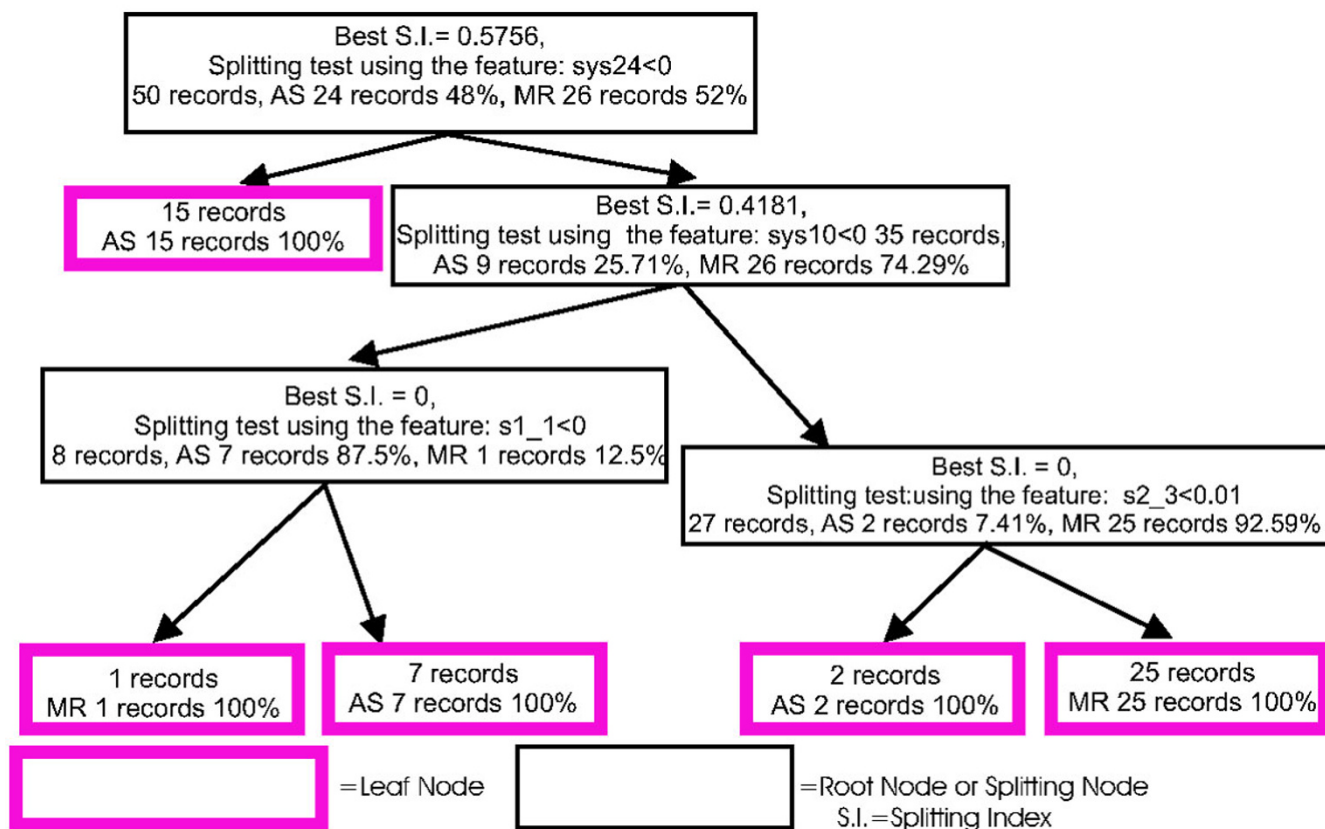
Best S.I.= 0.5756,
Splitting test using the feature: sys24<0
50 records, AS 24 records 48%, MR 26 records 52%

15 records
AS 15 records 100%

Best S.I.= 0.4181,
Splitting test using the feature: sys10<0 35 records,
AS 9 records 25.71%, MR 26 records 74.29%

Best S.I. = 0,
Splitting test using the feature: s1_1<0
8 records, AS 7 records 87.5%, MR 1 records 12.5%

Best S.I. = 0,
Splitting test:using the feature: s2_3<0.01
27 records, AS 2 records 7.41%, MR 25 records 92.59%

1 records
MR 1 records 100%

7 records
AS 7 records 100%

2 records
AS 2 records 100%

25 records
MR 25 records 100%

=Leaf Node

=Root Node or Splitting Node
S.I.=Splitting Index